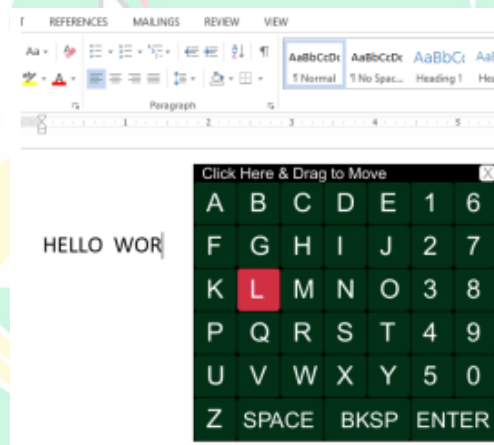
T REFERENCES MAILINGS REVIEW VIEW

Aa

AaBbCcDc AaBbCcDc AaBbC( AaB
¶ Normal ¶ No Spac... Heading 1 He

Paragraph

HELLO WOR

Click Here & Drag to Move X

| A | B | C | D | E | 1 | 6 |
|---|---|---|---|---|---|---|
| F | G | H | I | J | 2 | 7 |
| K | L | M | N | O | 3 | 8 |
| P | Q | R | S | T | 4 | 9 |
| U | V | W | X | Y | 5 | 0 |
| Z | SPACE | | BKSP | | ENTER | |